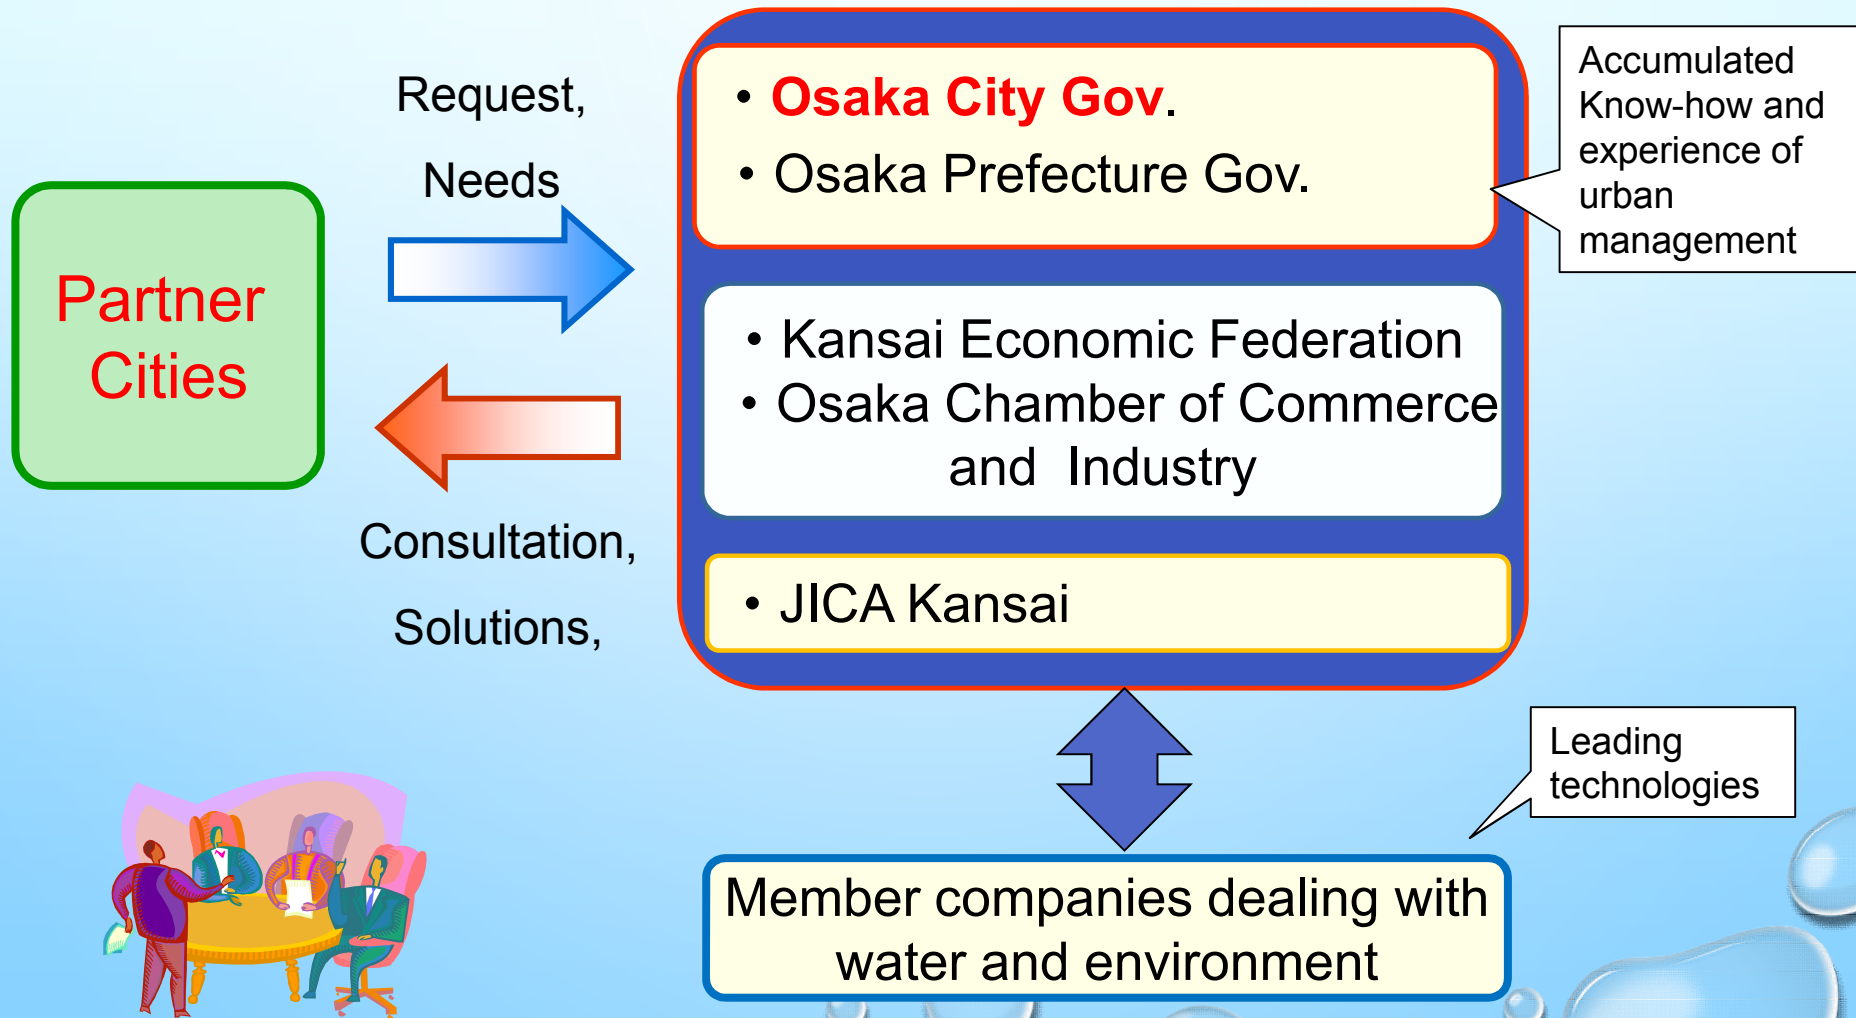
Partner Cities

Request,

Needs

Consultation,

Solutions,

• Osaka City Gov.
• Osaka Prefecture Gov.

Accumulated Know-how and experience of urban management

• Kansai Economic Federation
• Osaka Chamber of Commerce and Industry

• JICA Kansai

Leading technologies

Member companies dealing with water and environment